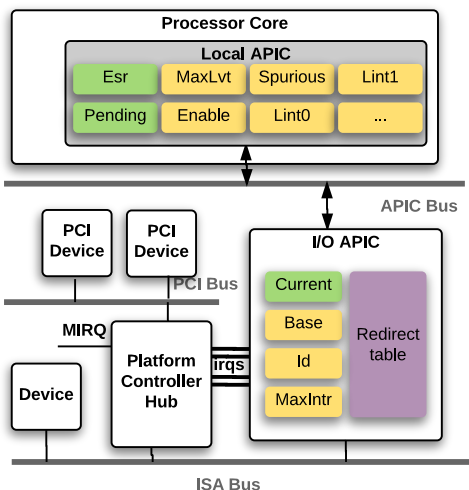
Processor Core

Local APIC

Esr
MaxLvt
Spurious
Lint1
Pending
Enable
Lint0
...

APIC Bus

PCI Device
PCI Device
PCI Bus

I/O APIC
Current
Base
Id
MaxIntr
Redirect table

MIRQ
Platform Controller Hub
irqs

Device

ISA Bus